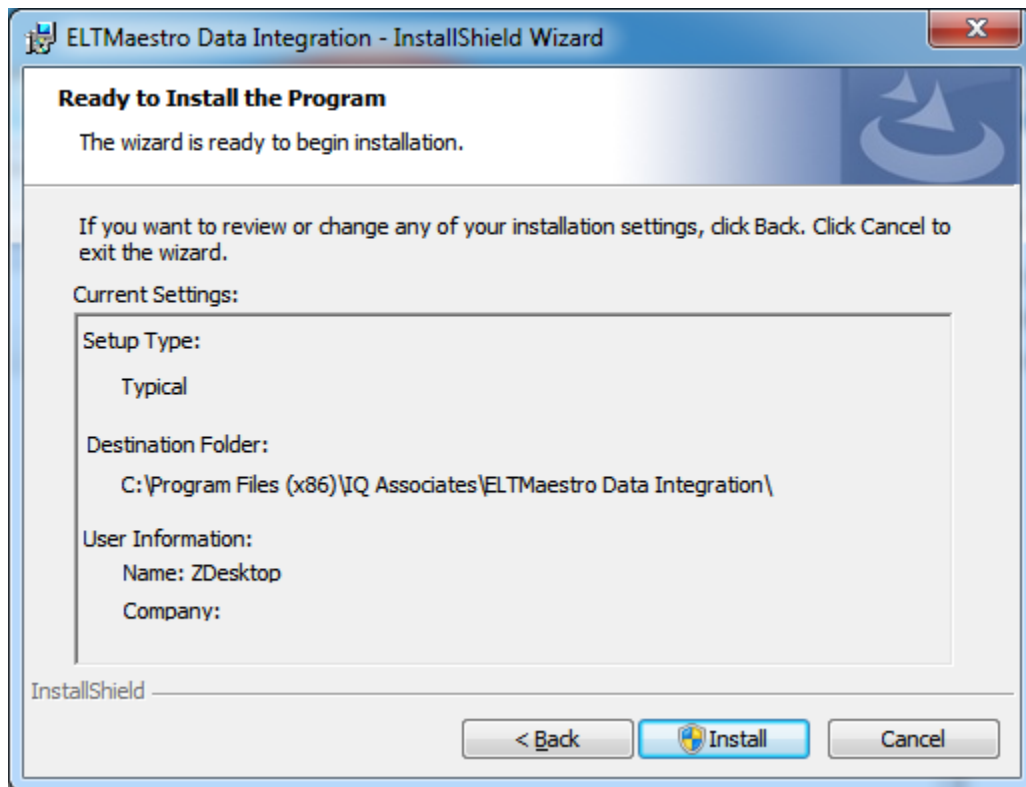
ELTMaestro Data Integration - InstallShield Wizard

x

Ready to Install the Program

The wizard is ready to begin installation.

If you want to review or change any of your installation settings, click Back. Click Cancel to exit the wizard.

Current Settings:

Setup Type:

Typical

Destination Folder:

C:\Program Files (x86)\IQ Associates\ELTMaestro Data Integration\

User Information:

Name: ZDesktop

Company:

InstallShield

< Back

Install

Cancel